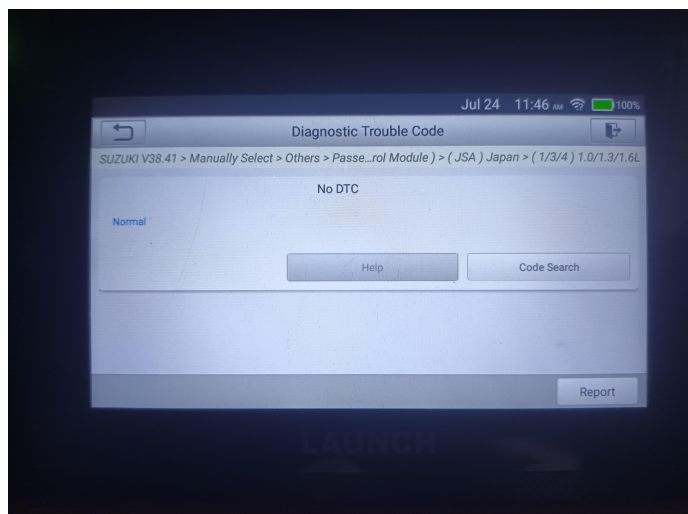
Jul 24 11:46 AM 100%

Diagnostic Trouble Code

SUZUKI V38.41 > Manually Select > Others > Passe...rol Module ) > ( JSA ) Japan > ( 1/3/4 ) 1.0/1.3/1.6L

No DTC

Normal

Help

Code Search

Report

LAUNCH